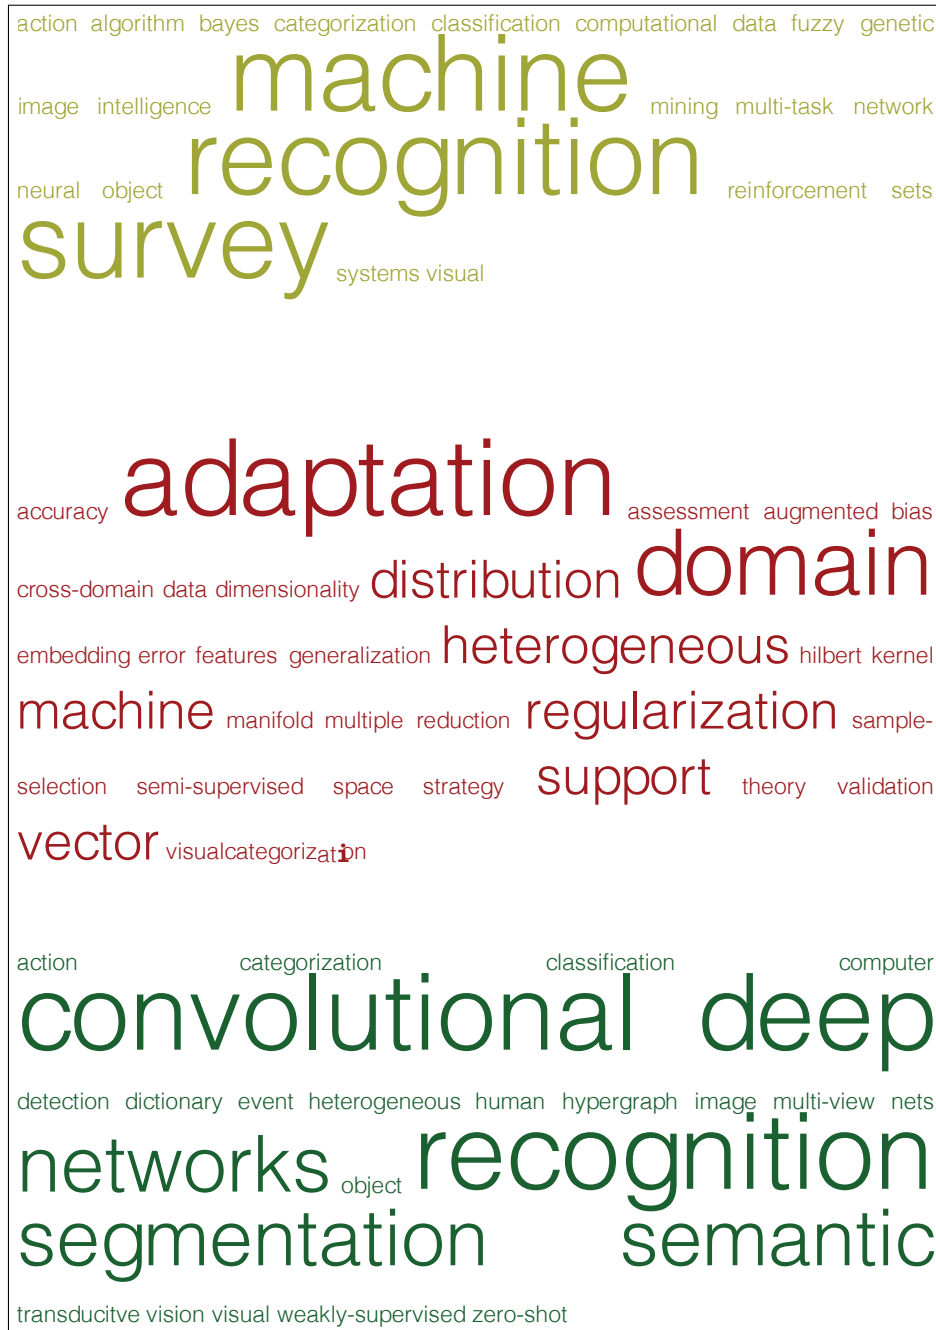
action algorithm bayes categorization classification computational data fuzzy genetic image intelligence machine mining multi-task network neural object recognition reinforcement sets survey systems visual

accuracy adaptation assessment augmented bias cross-domain data dimensionality distribution domain embedding error features generalization heterogeneous hilbert kernel machine manifold multiple reduction regularization sample-selection semi-supervised space strategy support theory validation vector visualcategorization

action categorization classification computer convolutional deep detection dictionary event heterogeneous human hypergraph image multi-view nets networks object recognition segmentation semantic transducitve vision visual weakly-supervised zero-shot